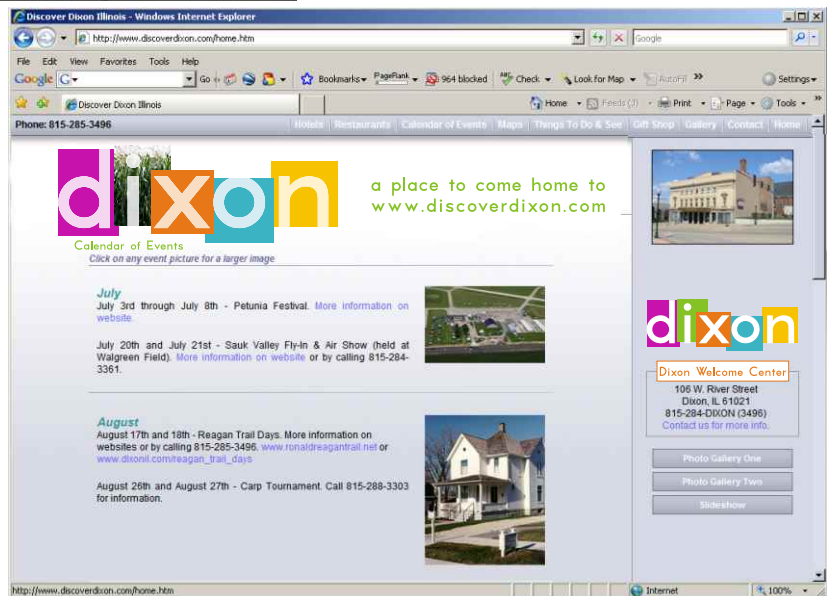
Discover Dixon Illinois - Windows Internet Explorer

http://www.discoverdixon.com/home.htm

Google

File Edit View Favorites Tools Help

Google G Go Bookmarks PageRank 964 blocked Check Look for Map AutoFill » Settings

Discover Dixon Illinois

Home Feeds (J) Print Page Tools

Phone: 815-285-3496

Hotels Restaurants Calendar of Events Maps Things To Do & See Gift Shop Gallery Contact Home

dixon

a place to come home to
www.discoverdixon.com

Calendar of Events

Click on any event picture for a larger image

July

July 3rd through July 8th - Petunia Festival. More information on website.

July 20th and July 21st - Sauk Valley Fly-In & Air Show (held at Walgreen Field). More information on website or by calling 815-284-3361.

August

August 17th and 18th - Reagan Trail Days. More information on websites or by calling 815-285-3496. www.ronaldreagantrail.net or www.dixonil.com/reagan_trail_days

August 26th and August 27th - Carp Tournament. Call 815-288-3303 for information.

dixon

Dixon Welcome Center

106 W. River Street
Dixon, IL 61021
815-284-DIXON (3496)
Contact us for more info.

Photo Gallery One

Photo Gallery Two

Slideshow

http://www.discoverdixon.com/home.htm

Internet

100%